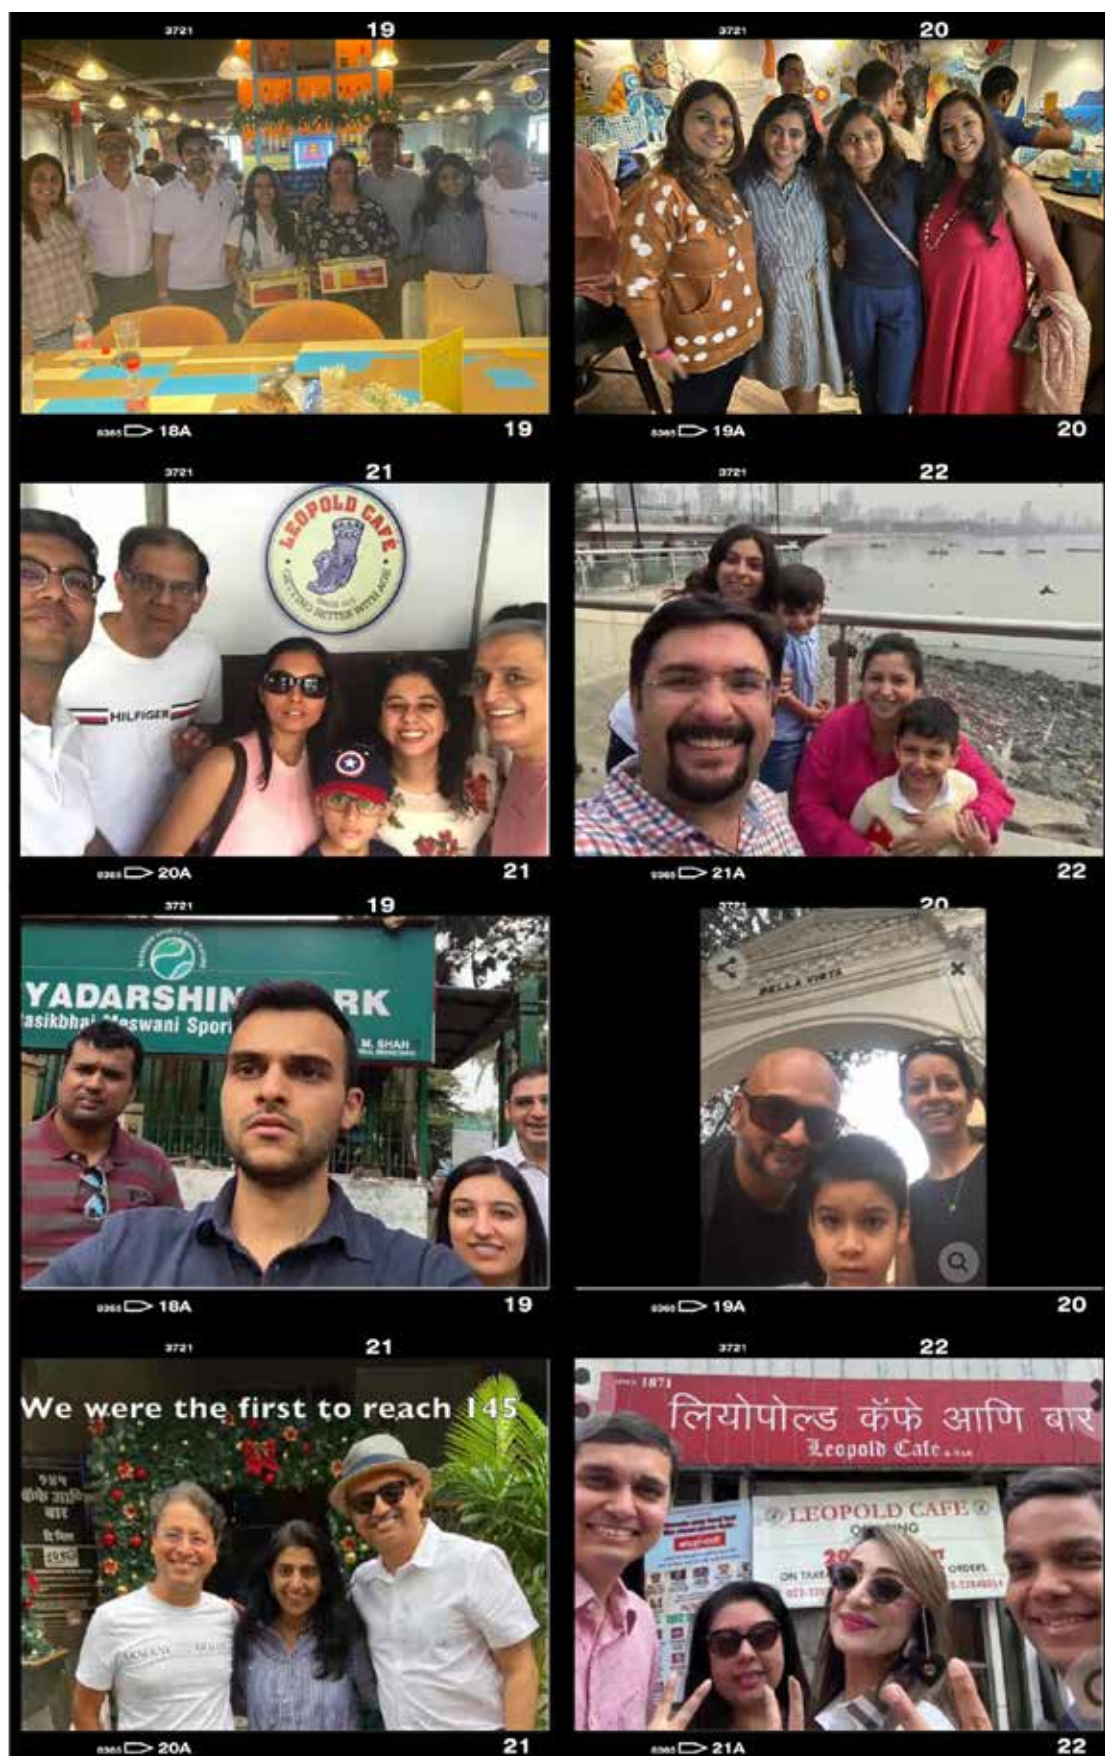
3721 19
3721 20
8365 18A 19
8365 19A 20
3721 21
LEOPOLD CAFE
SINCE 1871
GETTING BETTER WITH AGE
HILFIGER
3721 22
8365 20A 21
8365 21A 22
3721 19
YADARSHIN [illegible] RK
Rasikbhai Meswani Spor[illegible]
M. SHAH
3721 20
BELLA VISTA
8365 18A 19
8365 19A 20
3721 21
We were the first to reach 145
3721 22
1871
लियोपोल्ड कॅफे आणि बार
Leopold Cafe
LEOPOLD CAFE
ON TAKE
ORDERS
8365 20A 21
8365 21A 22